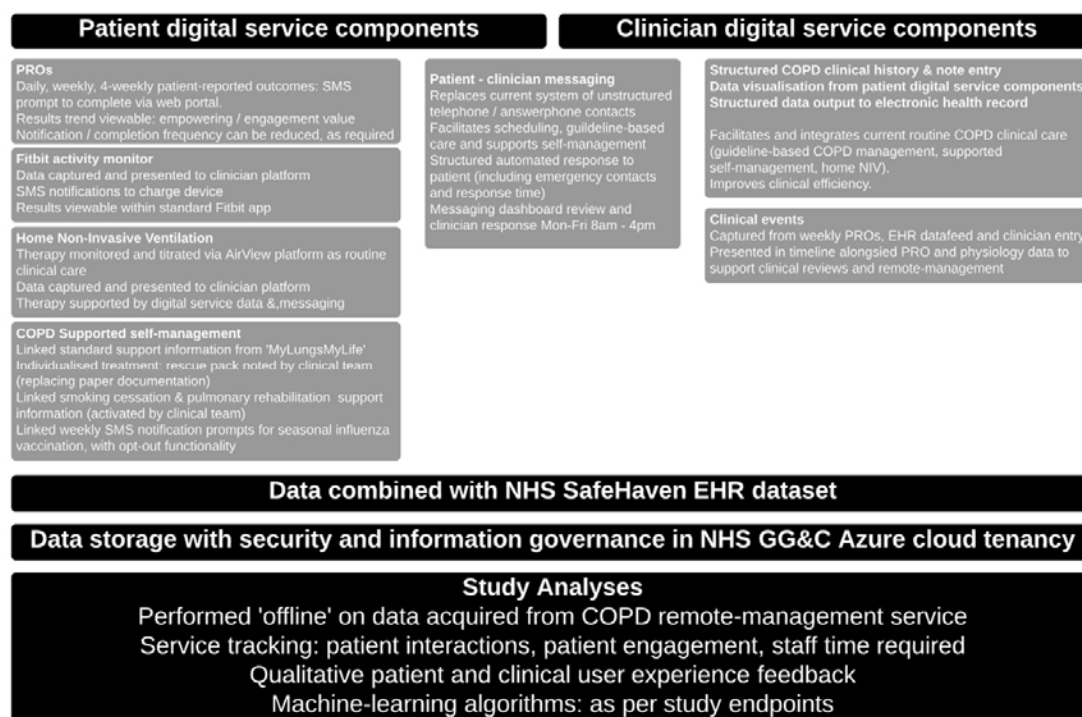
Patient digital service components

Clinician digital service components

PROs
Daily, weekly, 4-weekly patient-reported outcomes: SMS prompt to complete via web portal.
Results trend viewable: empowering / engagement value
Notification / completion frequency can be reduced, as required

Fitbit activity monitor
Data captured and presented to clinician platform
SMS notifications to charge device
Results viewable within standard Fitbit app

Home Non-Invasive Ventilation
Therapy monitored and titrated via AirView platform as routine clinical care
Data captured and presented to clinician platform
Therapy supported by digital service data &,messaging

COPD Supported self-management
Linked standard support information from 'MyLungsMyLife'
Individualised treatment: rescue pack noted by clinical team (replacing paper documentation)
Linked smoking cessation & pulmonary rehabilitation support information (activated by clinical team)
Linked weekly SMS notification prompts for seasonal influenza vaccination, with opt-out functionality

Patient - clinician messaging
Replaces current system of unstructured telephone / answerphone contacts
Facilitates scheduling, guideline-based care and supports self-management
Structured automated response to patient (including emergency contacts and response time)
Messaging dashboard review and clinician response Mon-Fri 8am - 4pm

Structured COPD clinical history & note entry
Data visualisation from patient digital service components
Structured data output to electronic health record

Facilitates and integrates current routine COPD clinical care (guideline-based COPD management, supported self-management, home NIV).
Improves clinical efficiency.

Clinical events
Captured from weekly PROs, EHR datafeed and clinician entry
Presented in timeline alongsied PRO and physiology data to support clinical reviews and remote-management

Data combined with NHS SafeHaven EHR dataset

Data storage with security and information governance in NHS GG&C Azure cloud tenancy

Study Analyses
Performed 'offline' on data acquired from COPD remote-management service
Service tracking: patient interactions, patient engagement, staff time required
Qualitative patient and clinical user experience feedback
Machine-learning algorithms: as per study endpoints